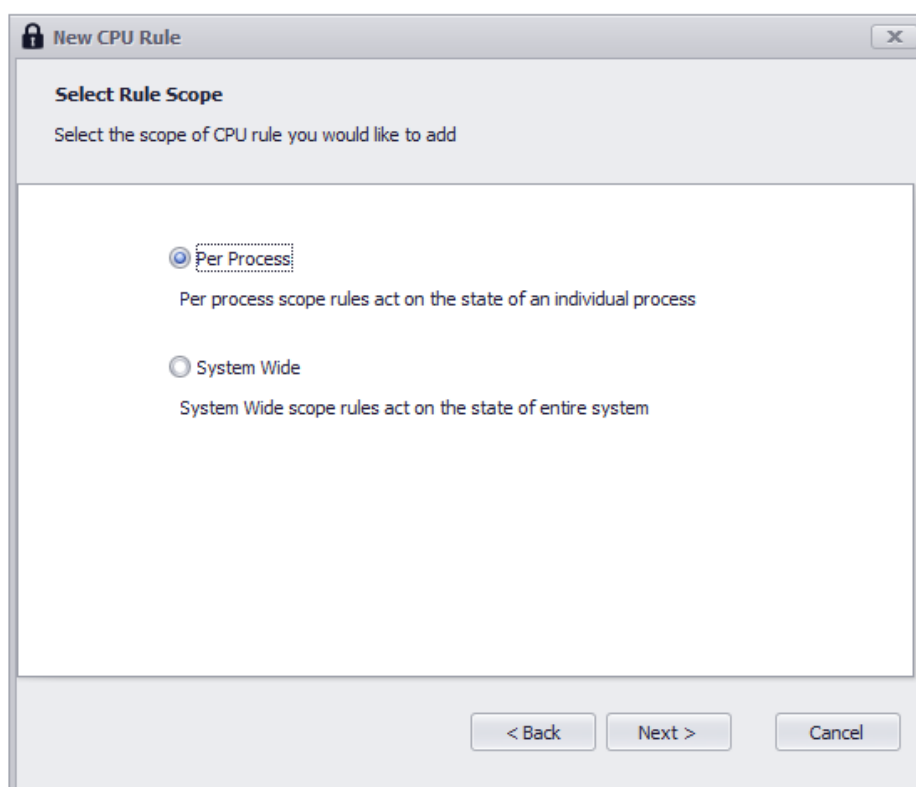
New CPU Rule

Select Rule Scope

Select the scope of CPU rule you would like to add

Per Process

Per process scope rules act on the state of an individual process

System Wide

System Wide scope rules act on the state of entire system

< Back
Next >
Cancel